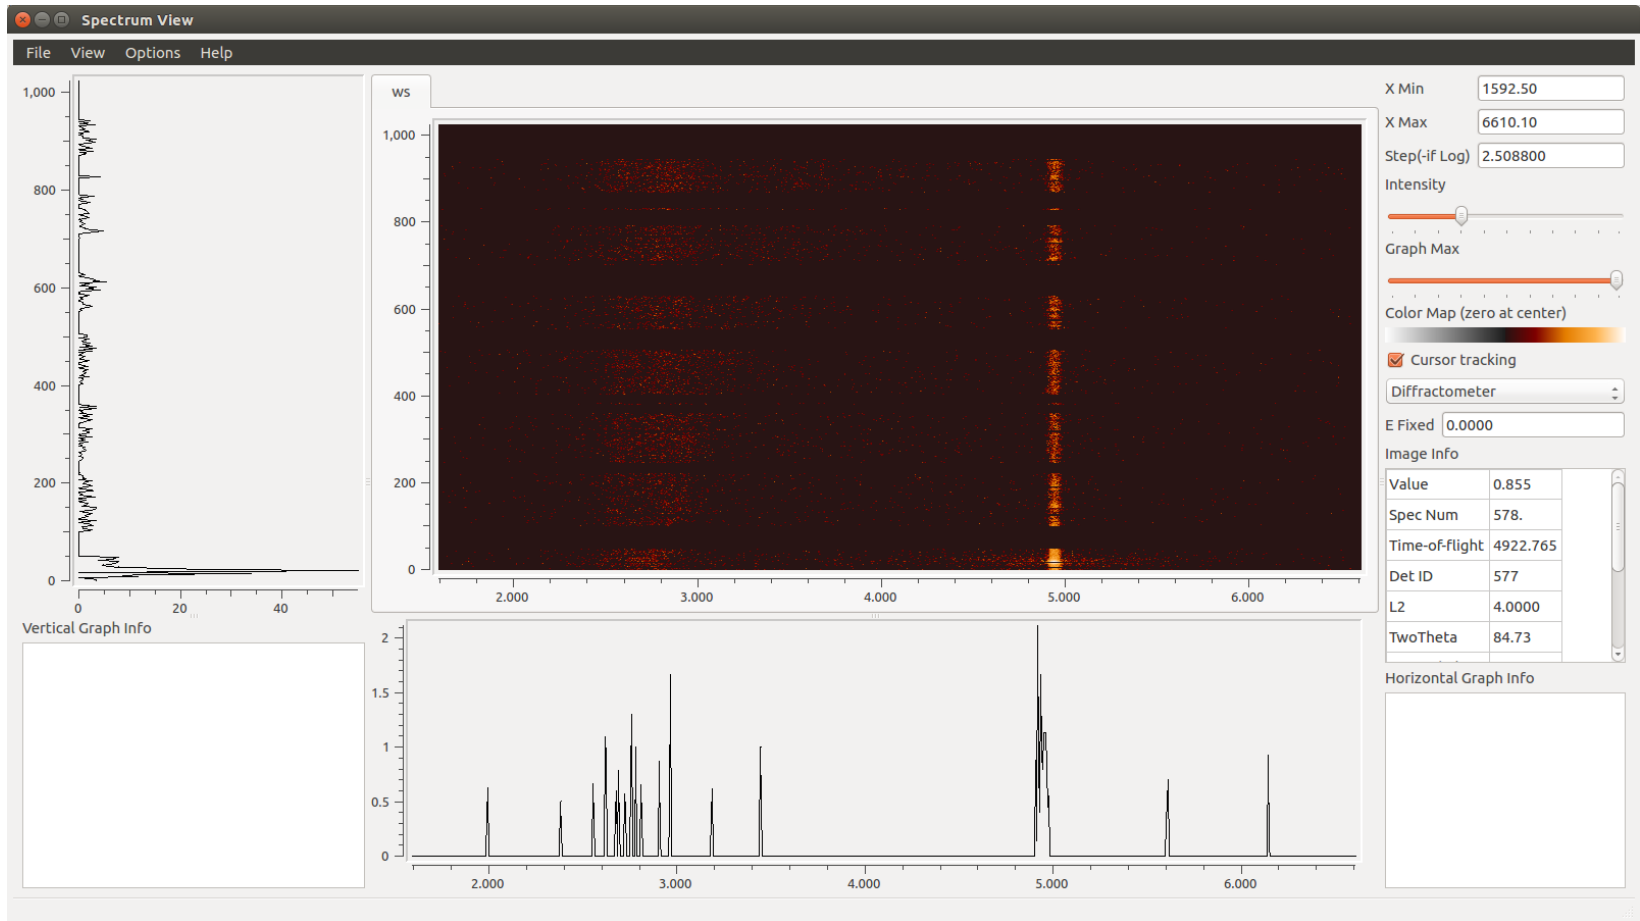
Spectrum View

File View Options Help

1,000
800
600
400
200
0
0 20 40

Vertical Graph Info

ws

1,000
800
600
400
200
0
2.000 3.000 4.000 5.000 6.000

2
1.5
1
0.5
0
2.000 3.000 4.000 5.000 6.000

X Min 1592.50
X Max 6610.10
Step(-if Log) 2.508800
Intensity
Graph Max
Color Map (zero at center)
Cursor tracking
Diffractometer
E Fixed 0.0000
Image Info

| Value | 0.855 |
|---|---|
| Spec Num | 578. |
| Time-of-flight | 4922.765 |
| Det ID | 577 |
| L2 | 4.0000 |
| TwoTheta | 84.73 |

Horizontal Graph Info